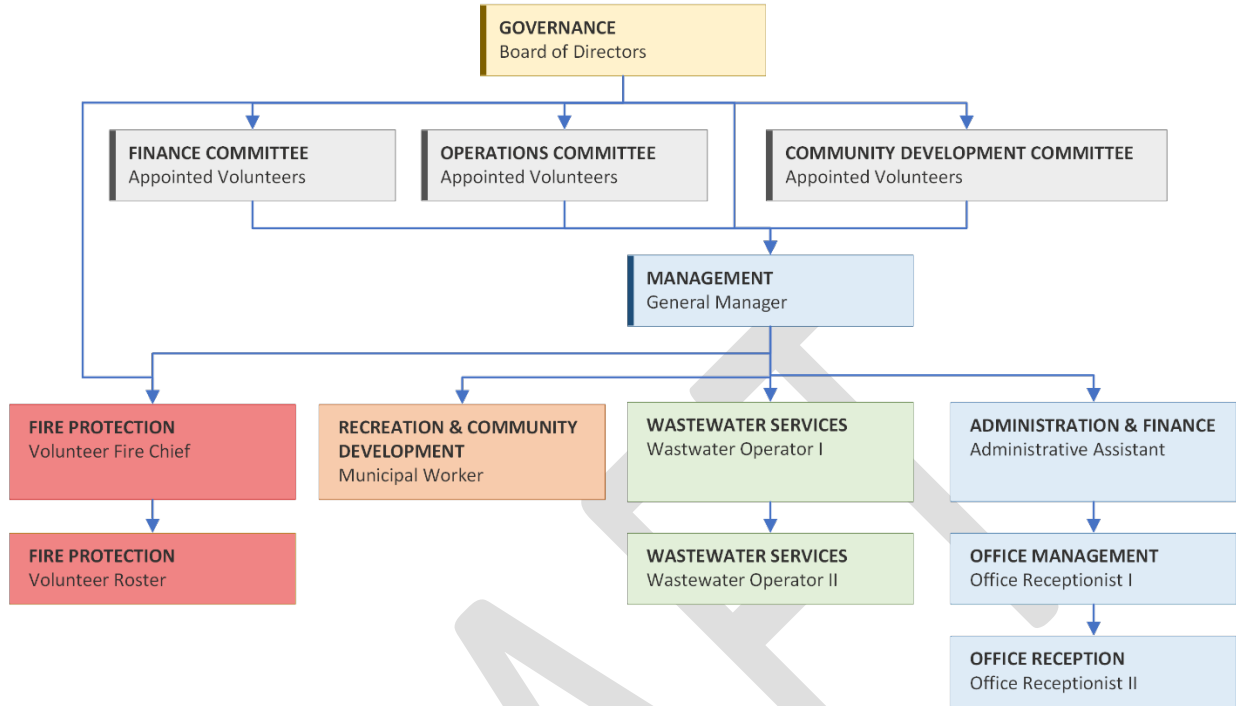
GOVERNANCE
Board of Directors

FINANCE COMMITTEE
Appointed Volunteers

OPERATIONS COMMITTEE
Appointed Volunteers

COMMUNITY DEVELOPMENT COMMITTEE
Appointed Volunteers

MANAGEMENT
General Manager

FIRE PROTECTION
Volunteer Fire Chief

RECREATION & COMMUNITY DEVELOPMENT
Municipal Worker

WASTEWATER SERVICES
Wastwater Operator I

ADMINISTRATION & FINANCE
Administrative Assistant

FIRE PROTECTION
Volunteer Roster

WASTEWATER SERVICES
Wastewater Operator II

OFFICE MANAGEMENT
Office Receptionist I

OFFICE RECEPTION
Office Receptionist II